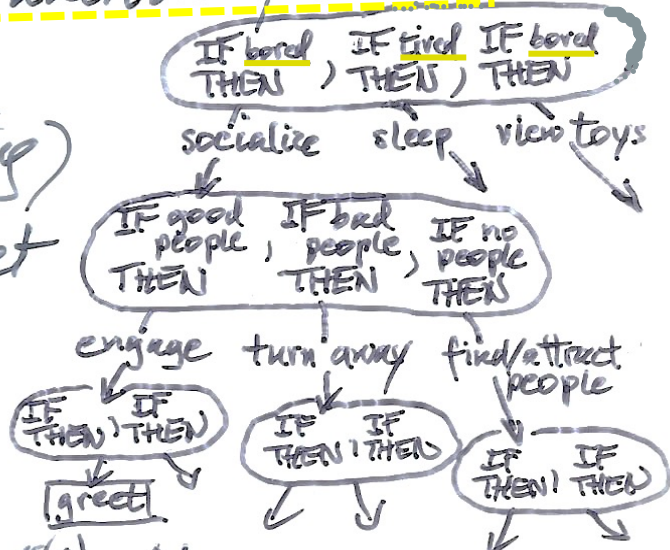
IF bored THEN , IF tired THEN , IF bored THEN

socialize

sleep

view toys

IF good people THEN , IF bad people THEN , IF no people THEN

engage

turn away

find/attract people

IF THEN , IF THEN

IF THEN , IF THEN

IF THEN , IF THEN

greet